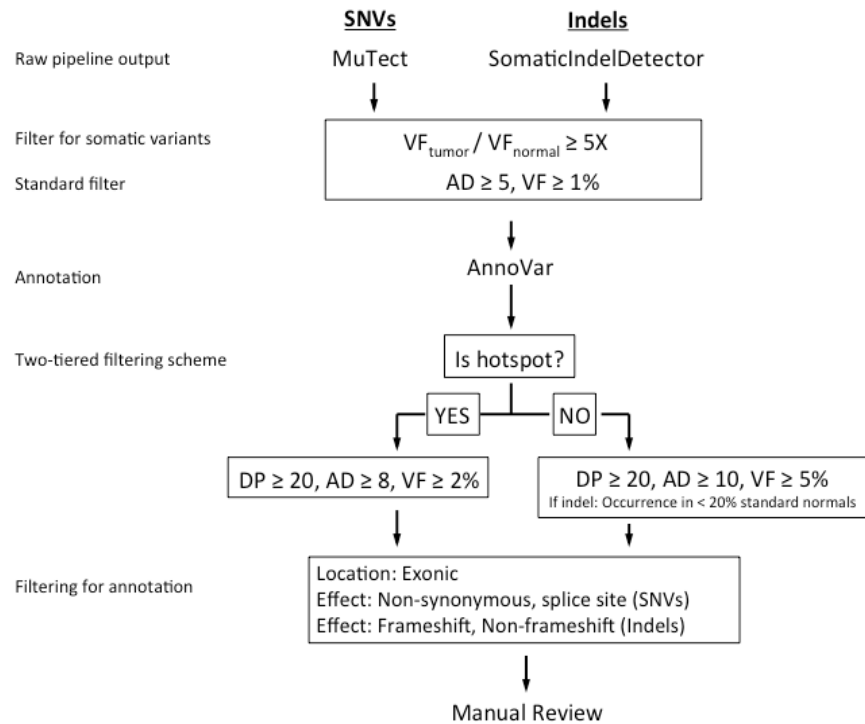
SNVs

Indels

Raw pipeline output

MuTect

SomaticIndelDetector

Filter for somatic variants

$VF_{tumor} / VF_{normal} \geq 5X$

Standard filter

$AD \geq 5$, $VF \geq 1\%$

Annotation

AnnoVar

Two-tiered filtering scheme

Is hotspot?

YES

NO

$DP \geq 20$, $AD \geq 8$, $VF \geq 2\%$

$DP \geq 20$, $AD \geq 10$, $VF \geq 5\%$
If indel: Occurrence in < 20% standard normals

Filtering for annotation

Location: Exonic
Effect: Non-synonymous, splice site (SNVs)
Effect: Frameshift, Non-frameshift (Indels)

Manual Review